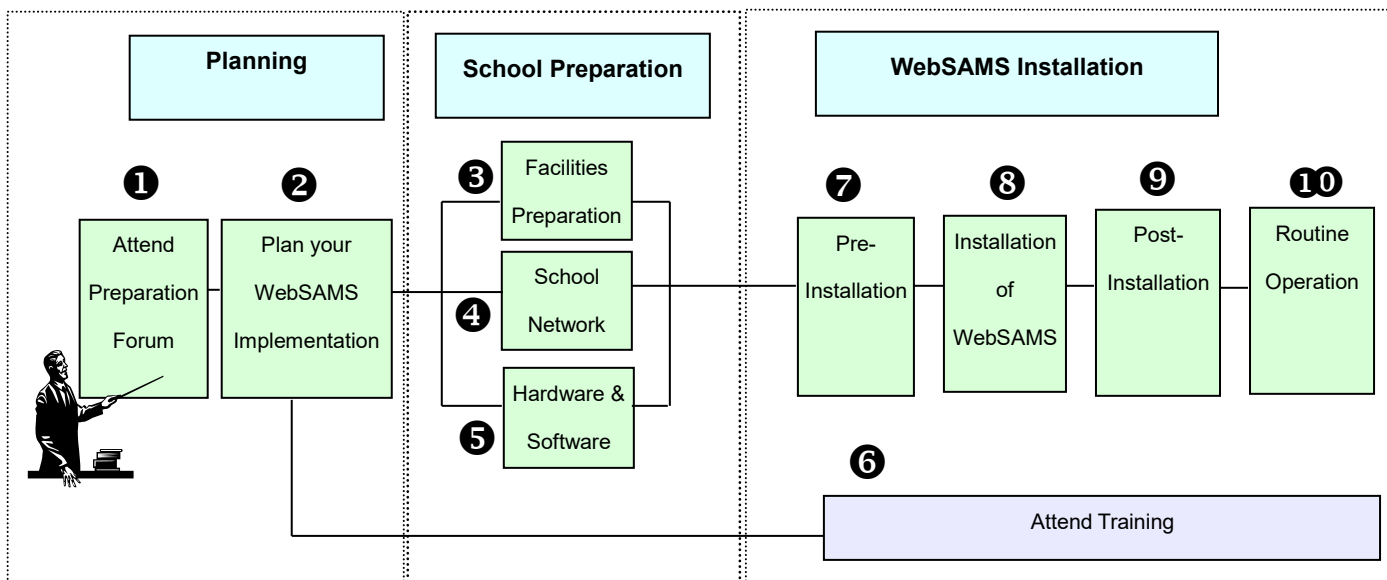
Planning

School Preparation

WebSAMS Installation

❶ Attend Preparation Forum

❷ Plan your WebSAMS Implementation

❸ Facilities Preparation

❹ School Network

❺ Hardware & Software

❼ Pre-Installation

❽ Installation of WebSAMS

❾ Post-Installation

❿ Routine Operation

❻ Attend Training